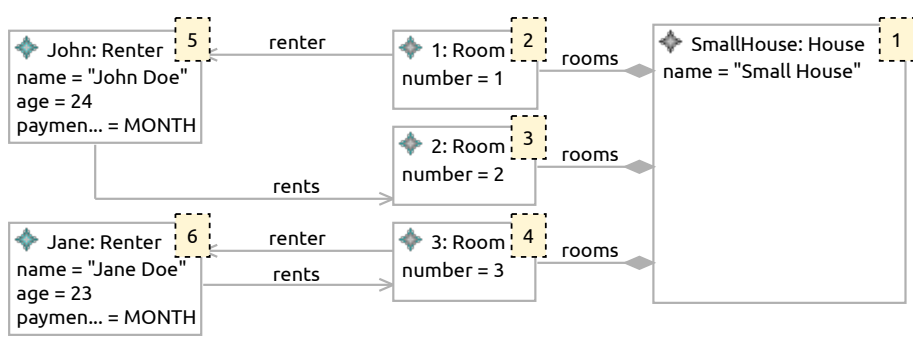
John: Renter 5
name = "John Doe"
age = 24
paymen... = MONTH

renter

1: Room 2
number = 1

rooms

SmallHouse: House 1
name = "Small House"

2: Room 3
number = 2

rooms

rents

Jane: Renter 6
name = "Jane Doe"
age = 23
paymen... = MONTH

renter

rents

3: Room 4
number = 3

rooms